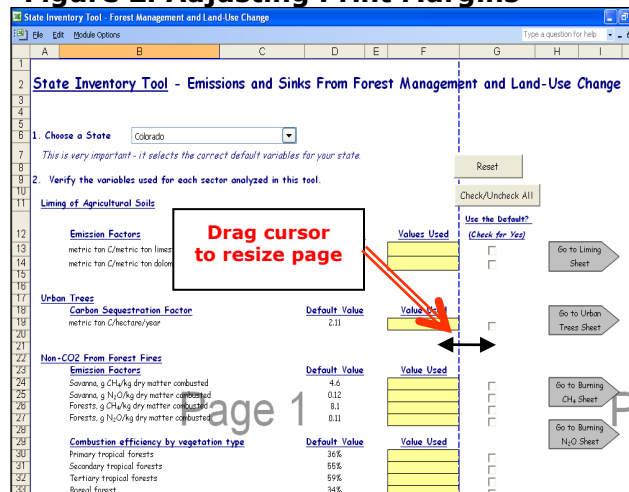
Figure 2. Adjusting Print Margins

State Inventory Tool - Forest Management and Land-Use Change

File Edit Module Options

Type a question for help

| | A | B | C | D | E | F | G | H | I |
|---|---|---|---|---|---|---|---|---|---|

State Inventory Tool - Emissions and Sinks From Forest Management and Land-Use Change

1. Choose a State Colorado

This is very important - it selects the correct default variables for your state.

2. Verify the variables used for each sector analyzed in this tool.

Reset

Check/Uncheck All

Liming of Agricultural Soils

Use the Default? (Check for Yes)

Emission Factors

Values Used

metric ton C/metric ton limes

metric ton C/metric ton dolom

Drag cursor to resize page

Go to Liming Sheet

Urban Trees

Carbon Sequestration Factor

Default Value

Value Used

metric ton C/hectare/year

2.11

Go to Urban Trees Sheet

Non-CO2 From Forest Fires

Emission Factors

Default Value

Values Used

Savanna, g $CH_4$/kg dry matter combusted 4.6

Savanna, g $N_2O$/kg dry matter combusted 0.12

Forests, g $CH_4$/kg dry matter combusted 8.1

Forests, g $N_2O$/kg dry matter combusted 0.11

Page 1

Go to Burning $CH_4$ Sheet

Go to Burning $N_2O$ Sheet

Combustion efficiency by vegetation type

Default Value

Value Used

Primary tropical forests 36%

Secondary tropical forests 55%

Tertiary tropical forests 59%

Boreal forest 34%